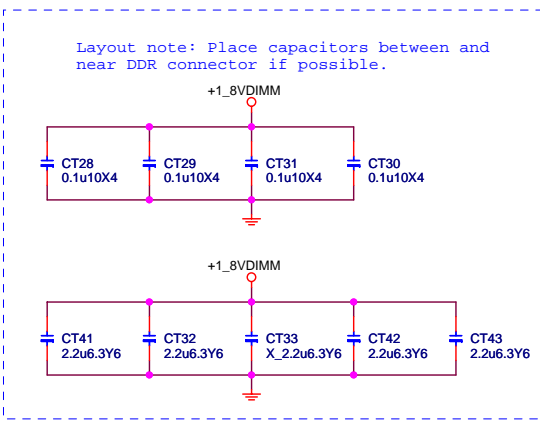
Layout note: Place capacitors between and near DDR connector if possible.

+1_8VDIMM

CT28
0.1u10X4

CT29
0.1u10X4

CT31
0.1u10X4

CT30
0.1u10X4

+1_8VDIMM

CT41
2.2u6.3Y6

CT32
2.2u6.3Y6

CT33
X_2.2u6.3Y6

CT42
2.2u6.3Y6

CT43
2.2u6.3Y6